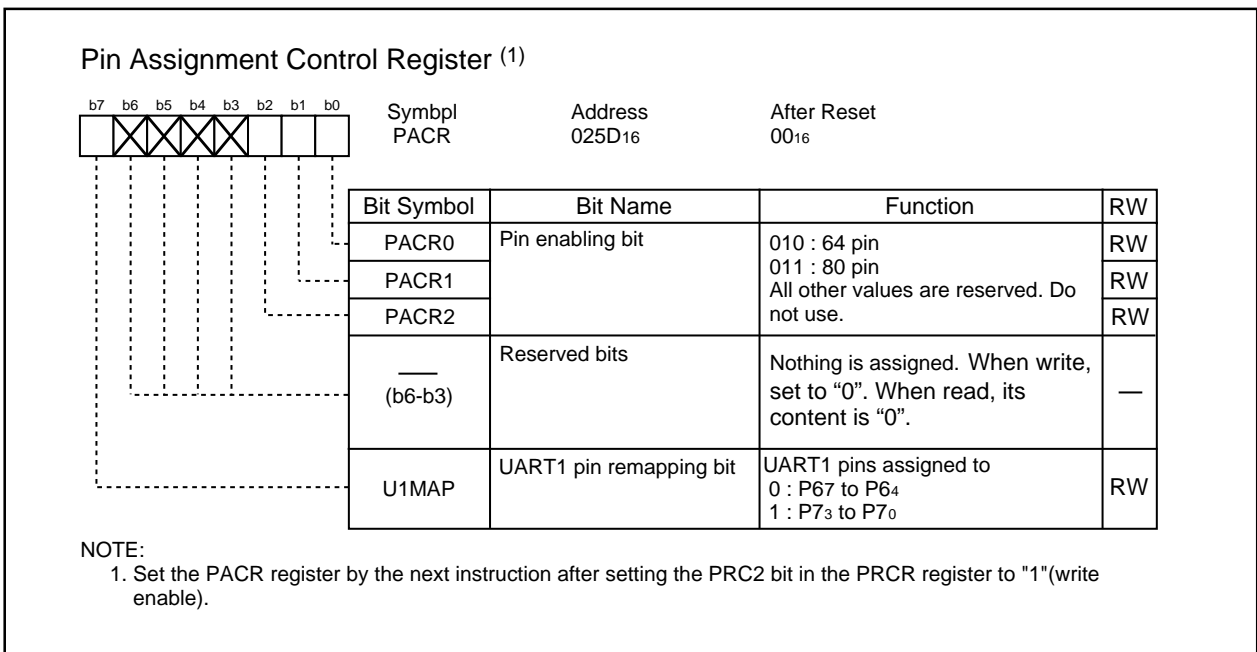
Pin Assignment Control Register $^{(1)}$

b7 b6 b5 b4 b3 b2 b1 b0

Symbpl
PACR

Address
025D$_{16}$

After Reset
00$_{16}$

| Bit Symbol | Bit Name | Function | RW |
|---|---|---|---|
| PACR0 | Pin enabling bit | 010 : 64 pin 011 : 80 pin All other values are reserved. Do not use. | RW |
| PACR1 | | | RW |
| PACR2 | | | RW |
| — (b6-b3) | Reserved bits | Nothing is assigned. When write, set to “0”. When read, its content is “0”. | — |
| U1MAP | UART1 pin remapping bit | UART1 pins assigned to 0 : P67 to P6$_4$ 1 : P7$_3$ to P7$_0$ | RW |

NOTE:
1. Set the PACR register by the next instruction after setting the PRC2 bit in the PRCR register to "1"(write enable).